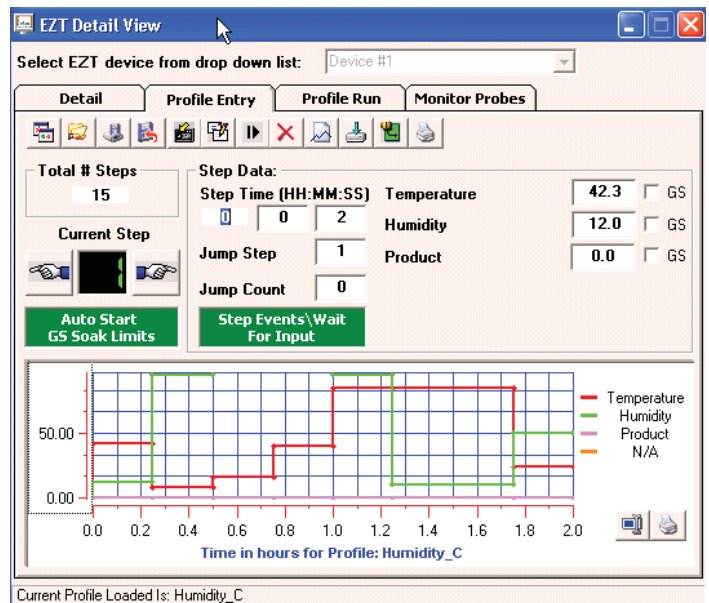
EZT Detail View

Select EZT device from drop down list: Device #1

Detail | Profile Entry | Profile Run | Monitor Probes

Total # Steps
15

Current Step
1

Auto Start
GS Soak Limits

Step Data:
Step Time (HH:MM:SS)
0 0 2

Jump Step 1

Jump Count 0

Step Events\Wait For Input

Temperature 42.3 GS
Humidity 12.0 GS
Product 0.0 GS

50.00
0.00
0.0 0.2 0.4 0.6 0.8 1.0 1.2 1.4 1.6 1.8 2.0
Time in hours for Profile: Humidity_C

Temperature
Humidity
Product
N/A

Current Profile Loaded Is: Humidity_C